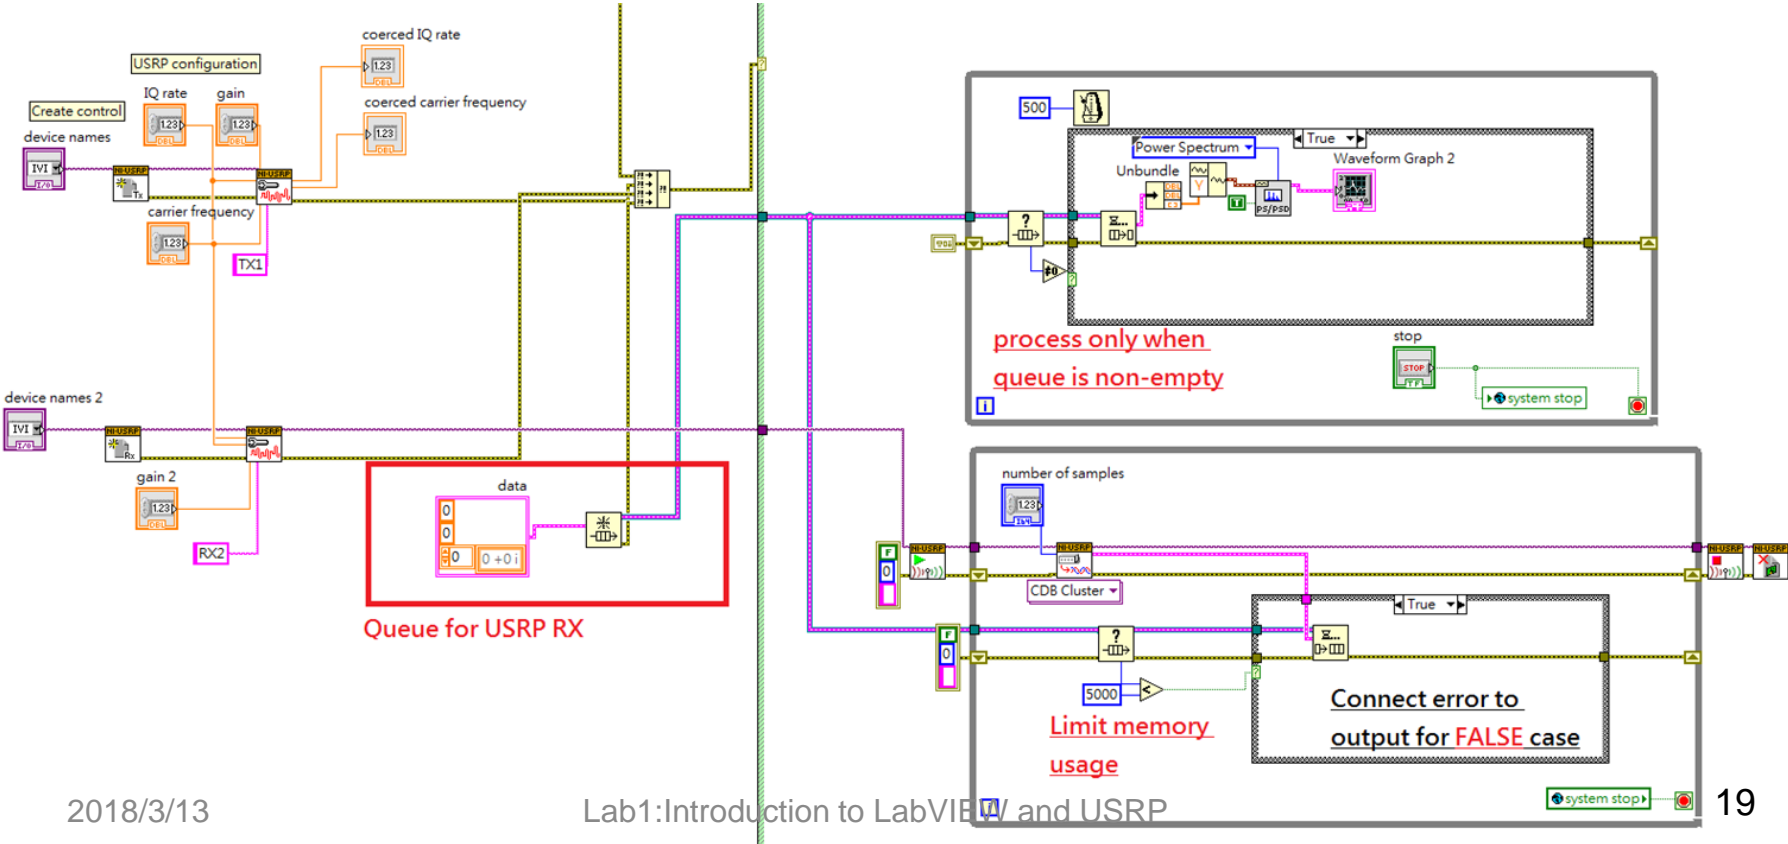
coerced IQ rate

USRP configuration

IQ rate

gain

coerced carrier frequency

Create control

device names

carrier frequency

TX1

device names 2

gain 2

RX2

data

Queue for USRP RX

500

Power Spectrum

True

Waveform Graph 2

Unbundle

process only when queue is non-empty

stop

system stop

number of samples

CDB Cluster

True

5000

Connect error to output for FALSE case

Limit memory usage

system stop

2018/3/13

Lab1:Introduction to LabVIEW and USRP

19